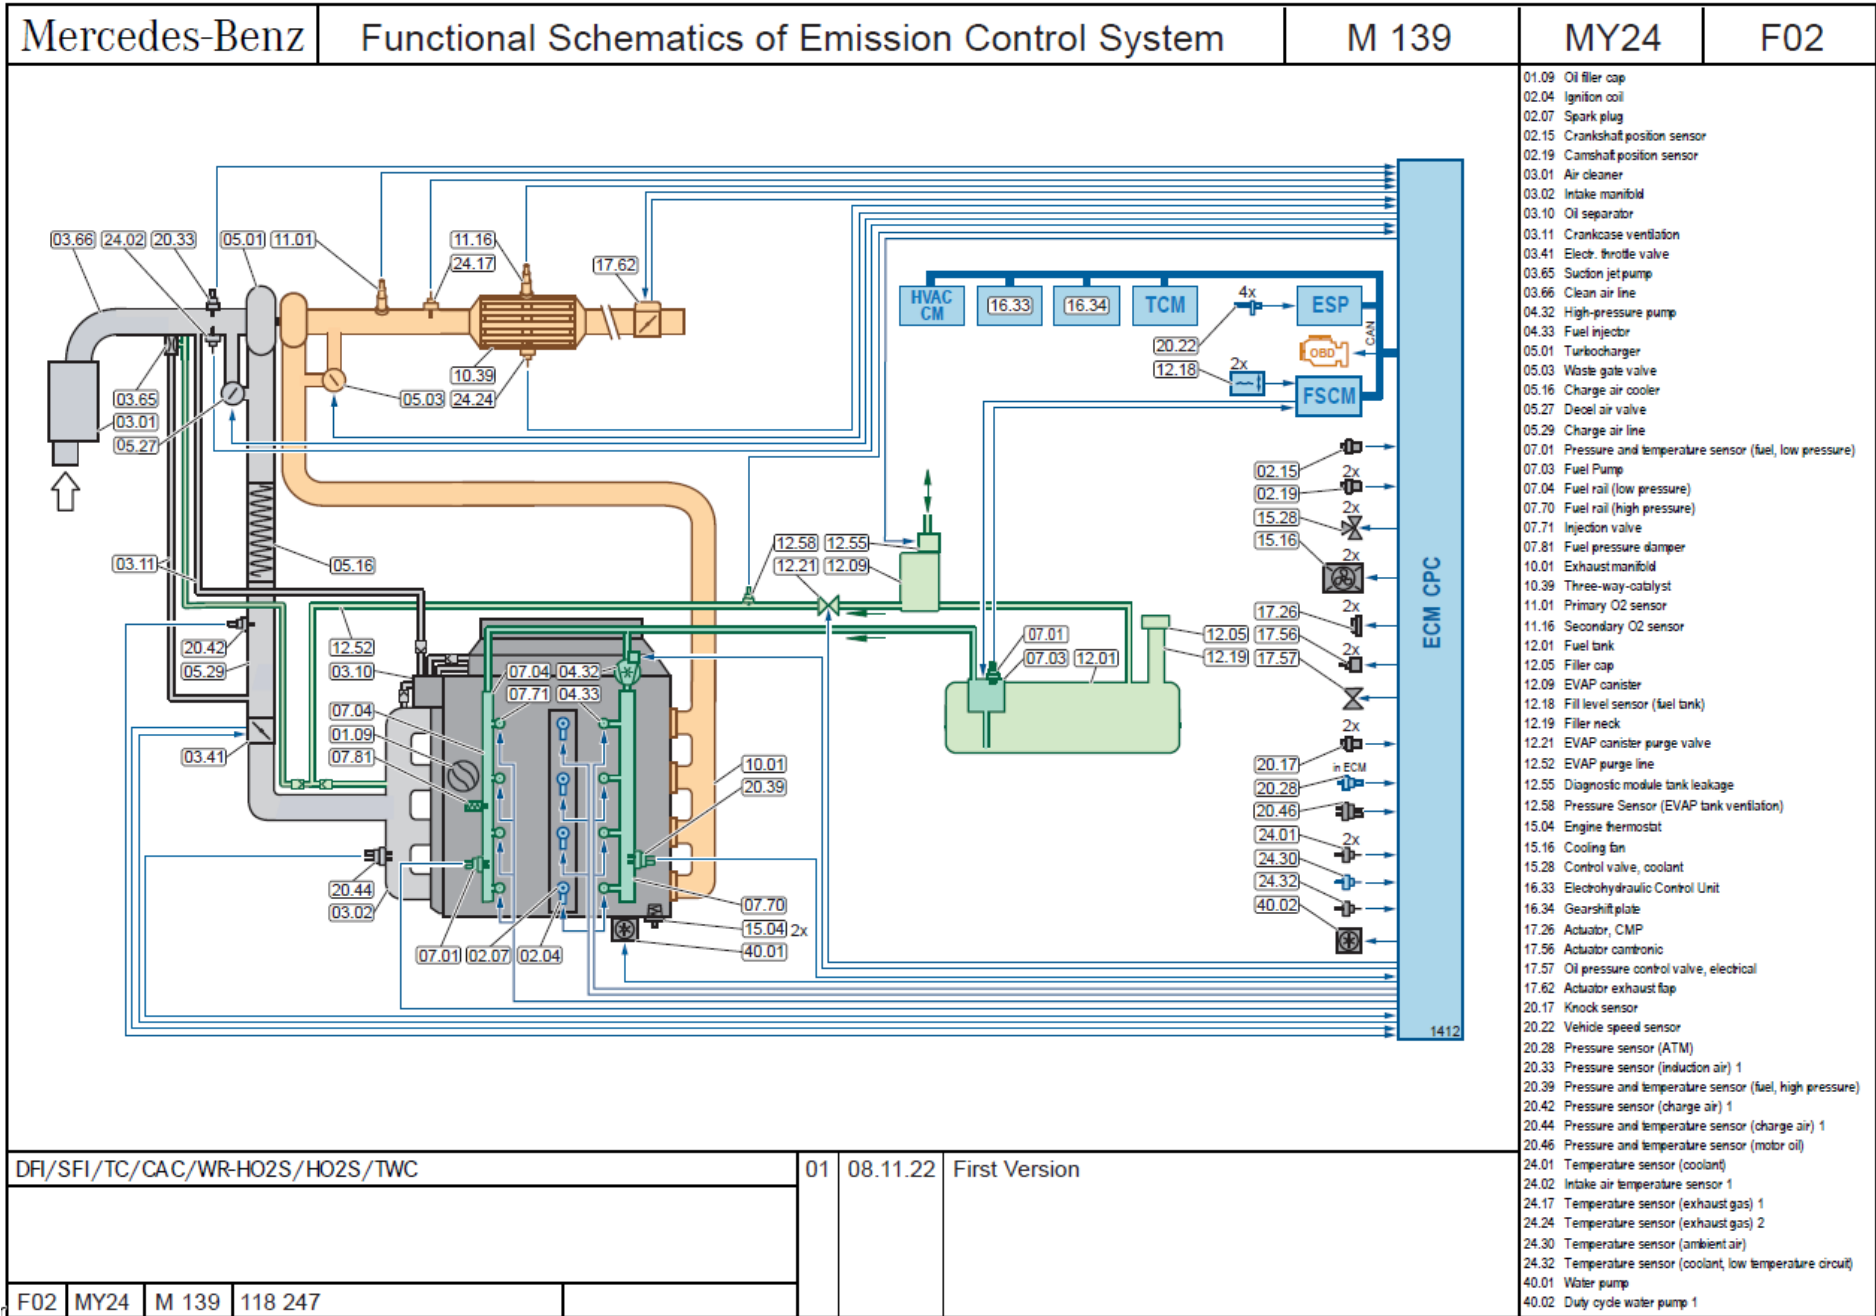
| Mercedes-Benz | Functional Schematics of Emission Control System | M 139 | MY24 | F02 |
|---|---|---|---|---|

03.66 24.02 20.33 05.01 11.01 11.16 24.17 17.62 10.39 05.03 24.24 03.65 03.01 05.27 03.11 05.16 20.42 05.29 12.52 03.10 07.04 04.32 07.71 04.33 07.04 01.09 07.81 03.41 20.44 03.02 07.01 02.07 02.04 10.01 20.39 07.70 15.04 2x 40.01 12.58 12.55 12.21 12.09 07.01 07.03 12.01 12.05 12.19 17.26 17.56 17.57 02.15 02.19 15.28 15.16 20.17 20.28 20.46 24.01 24.30 24.32 40.02 20.22 12.18 4x 2x 2x 2x 2x 2x 2x 2x in ECM

HVAC CM 16.33 16.34 TCM ESP OBD CAN FSCM ECM CPC 1412

01.09 Oil filler cap
02.04 Ignition coil
02.07 Spark plug
02.15 Crankshaft position sensor
02.19 Camshaft position sensor
03.01 Air cleaner
03.02 Intake manifold
03.10 Oil separator
03.11 Crankcase ventilation
03.41 Electr. throttle valve
03.65 Suction jet pump
03.66 Clean air line
04.32 High-pressure pump
04.33 Fuel injector
05.01 Turbocharger
05.03 Waste gate valve
05.16 Charge air cooler
05.27 Decel air valve
05.29 Charge air line
07.01 Pressure and temperature sensor (fuel, low pressure)
07.03 Fuel Pump
07.04 Fuel rail (low pressure)
07.70 Fuel rail (high pressure)
07.71 Injection valve
07.81 Fuel pressure damper
10.01 Exhaust manifold
10.39 Three-way-catalyst
11.01 Primary O2 sensor
11.16 Secondary O2 sensor
12.01 Fuel tank
12.05 Filler cap
12.09 EVAP canister
12.18 Fill level sensor (fuel tank)
12.19 Filler neck
12.21 EVAP canister purge valve
12.52 EVAP purge line
12.55 Diagnostic module tank leakage
12.58 Pressure Sensor (EVAP tank ventilation)
15.04 Engine thermostat
15.16 Cooling fan
15.28 Control valve, coolant
16.33 Electrohydraulic Control Unit
16.34 Gearshift plate
17.26 Actuator, CMP
17.56 Actuator camtronic
17.57 Oil pressure control valve, electrical
17.62 Actuator exhaust flap
20.17 Knock sensor
20.22 Vehicle speed sensor
20.28 Pressure sensor (ATM)
20.33 Pressure sensor (induction air) 1
20.39 Pressure and temperature sensor (fuel, high pressure)
20.42 Pressure sensor (charge air) 1
20.44 Pressure and temperature sensor (charge air) 1
20.46 Pressure and temperature sensor (motor oil)
24.01 Temperature sensor (coolant)
24.02 Intake air temperature sensor 1
24.17 Temperature sensor (exhaust gas) 1
24.24 Temperature sensor (exhaust gas) 2
24.30 Temperature sensor (ambient air)
24.32 Temperature sensor (coolant, low temperature circuit)
40.01 Water pump
40.02 Duty cycle water pump 1

DFI/SFI/TC/CAC/WR-HO2S/HO2S/TWC | 01 | 08.11.22 | First Version

| F02 | MY24 | M 139 | 118 247 |
|---|---|---|---|